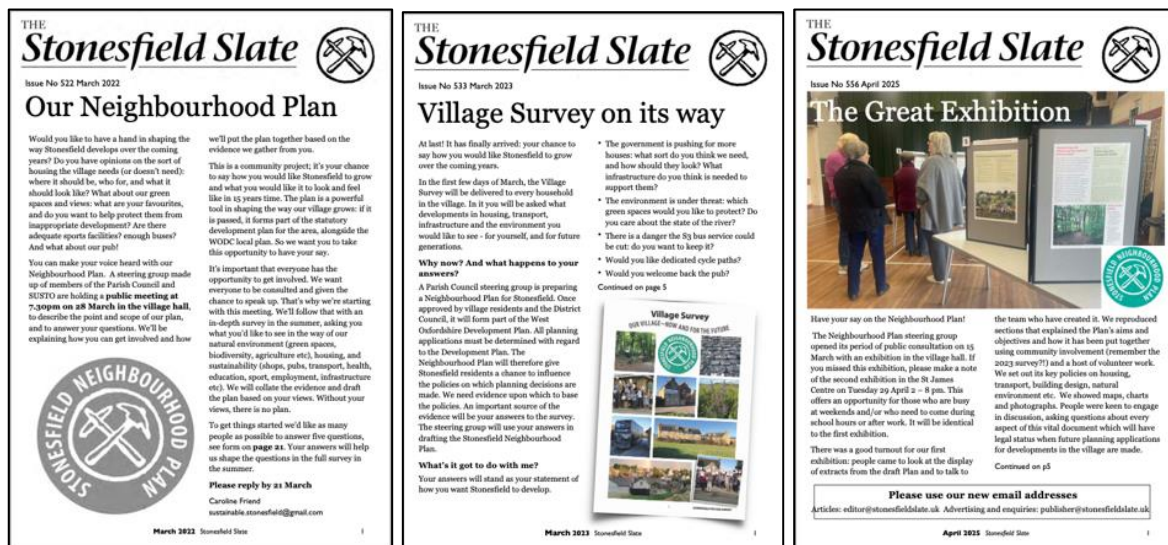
THE
Stonesfield Slate

Issue No 522 March 2022

Our Neighbourhood Plan

Would you like to have a hand in shaping the way Stonesfield develops over the coming years? Do you have opinions on the sort of housing the village needs (or doesn't need): where it should be, who for, and what it should look like? What about our green spaces and views: what are your favourites, and do you want to help protect them from inappropriate development? Are there adequate sports facilities? enough buses? And what about our pub!

You can make your voice heard with our Neighbourhood Plan. A steering group made up of members of the Parish Council and SUSTO are holding a **public meeting at 7.30pm on 28 March in the village hall**, to describe the point and scope of our plan, and to answer your questions. We'll be explaining how you can get involved and how we'll put the plan together based on the evidence we gather from you.

This is a community project; it's your chance to say how you would like Stonesfield to grow and what you would like it to look and feel like in 15 years time. The plan is a powerful tool in shaping the way our village grows: if it is passed, it forms part of the statutory development plan for the area, alongside the WODC local plan. So we want you to take this opportunity to have your say.

It's important that everyone has the opportunity to get involved. We want everyone to be consulted and given the chance to speak up. That's why we're starting with this meeting. We'll follow that with an in-depth survey in the summer, asking you what you'd like to see in the way of our natural environment (green spaces, biodiversity, agriculture etc), housing, and sustainability (shops, pubs, transport, health, education, sport, employment, infrastructure etc). We will collate the evidence and draft the plan based on your views. Without your views, there is no plan.

To get things started we'd like as many people as possible to answer five questions, see form on **page 21**. Your answers will help us shape the questions in the full survey in the summer.

**Please reply by 21 March**

Caroline Friend
sustainable.stonesfield@gmail.com

STONESFIELD NEIGHBOURHOOD PLAN

March 2022 Stonesfield Slate 1

THE
Stonesfield Slate

Issue No 533 March 2023

Village Survey on its way

At last! It has finally arrived: your chance to say how you would like Stonesfield to grow over the coming years.

In the first few days of March, the Village Survey will be delivered to every household in the village. In it you will be asked what developments in housing, transport, infrastructure and the environment you would like to see - for yourself, and for future generations.

**Why now? And what happens to your answers?**

A Parish Council steering group is preparing a Neighbourhood Plan for Stonesfield. Once approved by village residents and the District Council, it will form part of the West Oxfordshire Development Plan. All planning applications must be determined with regard to the Development Plan. The Neighbourhood Plan will therefore give Stonesfield residents a chance to influence the policies on which planning decisions are made. We need evidence upon which to base the policies. An important source of the evidence will be your answers to the survey. The steering group will use your answers in drafting the Stonesfield Neighbourhood Plan.

**What's it got to do with me?**

Your answers will stand as your statement of how you want Stonesfield to develop.

• The government is pushing for more houses: what sort do you think we need, and how should they look? What infrastructure do you think is needed to support them?
• The environment is under threat: which green spaces would you like to protect? Do you care about the state of the river?
• There is a danger the S3 bus service could be cut: do you want to keep it?
• Would you like dedicated cycle paths?
• Would you welcome back the pub?

Continued on page 5

Village Survey
OUR VILLAGE – NOW AND FOR THE FUTURE

March 2023 Stonesfield Slate 1

THE
Stonesfield Slate

Issue No 556 April 2025

The Great Exhibition

Have your say on the Neighbourhood Plan!

The Neighbourhood Plan steering group opened its period of public consultation on 15 March with an exhibition in the village hall. If you missed this exhibition, please make a note of the second exhibition in the St James Centre on Tuesday 29 April 2 – 8 pm. This offers an opportunity for those who are busy at weekends and/or who need to come during school hours or after work. It will be identical to the first exhibition.

There was a good turnout for our first exhibition: people came to look at the display of extracts from the draft Plan and to talk to the team who have created it. We reproduced sections that explained the Plan's aims and objectives and how it has been put together using community involvement (remember the 2023 survey?!) and a host of volunteer work. We set out its key policies on housing, transport, building design, natural environment etc. We showed maps, charts and photographs. People were keen to engage in discussion, asking questions about every aspect of this vital document which will have legal status when future planning applications for developments in the village are made.

Continued on p5

**Please use our new email addresses**
Articles: editor@stonesfieldslate.uk Advertising and enquiries: publisher@stonesfieldslate.uk

April 2025 Stonesfield Slate 1